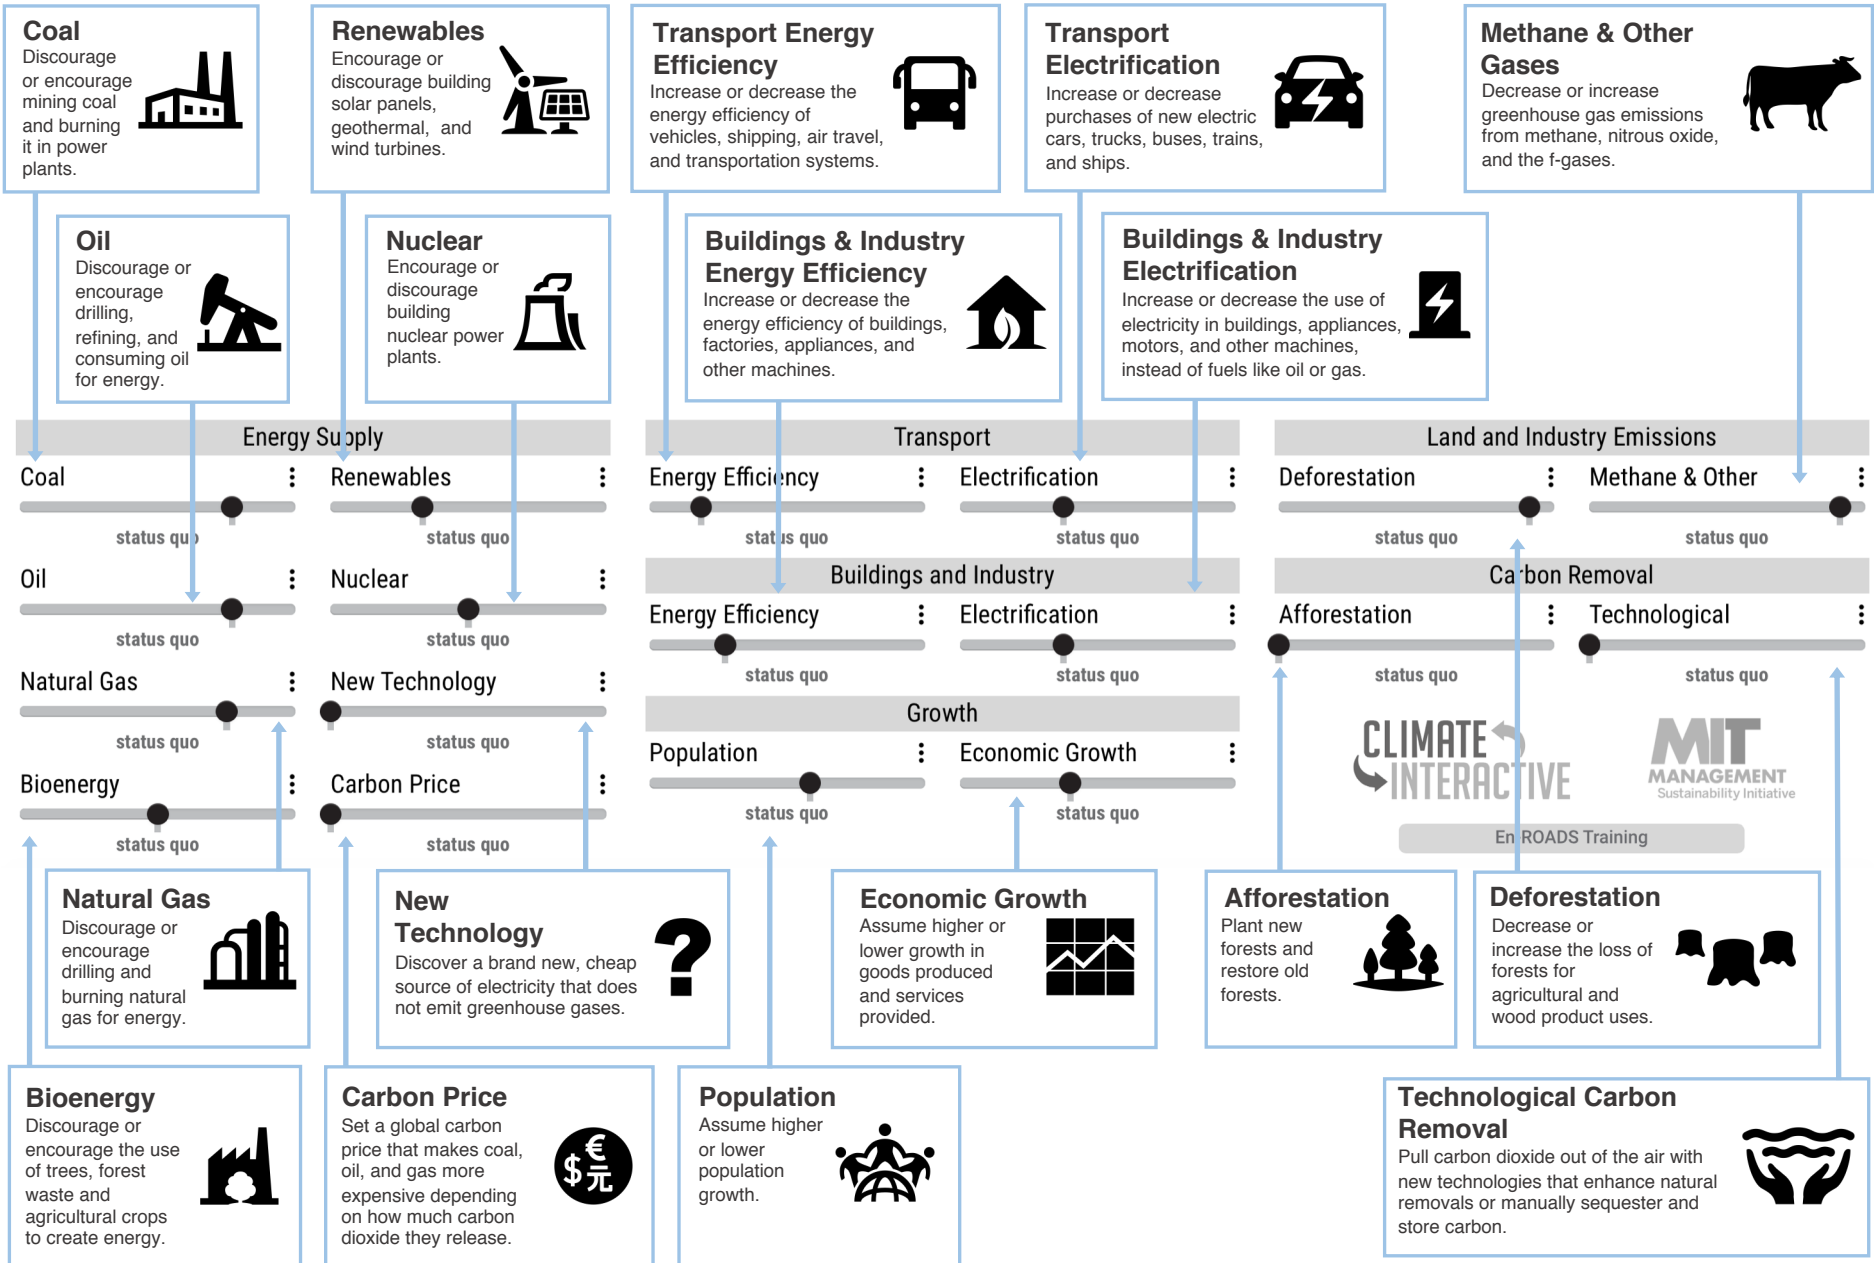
Coal
Discourage or encourage mining coal and burning it in power plants.

Renewables
Encourage or discourage building solar panels, geothermal, and wind turbines.

Transport Energy Efficiency
Increase or decrease the energy efficiency of vehicles, shipping, air travel, and transportation systems.

Transport Electrification
Increase or decrease purchases of new electric cars, trucks, buses, trains, and ships.

Methane & Other Gases
Decrease or increase greenhouse gas emissions from methane, nitrous oxide, and the f-gases.

Oil
Discourage or encourage drilling, refining, and consuming oil for energy.

Nuclear
Encourage or discourage building nuclear power plants.

Buildings & Industry Energy Efficiency
Increase or decrease the energy efficiency of buildings, factories, appliances, and other machines.

Buildings & Industry Electrification
Increase or decrease the use of electricity in buildings, appliances, motors, and other machines, instead of fuels like oil or gas.

Energy Supply

Coal

status quo

Renewables

status quo

Oil

status quo

Nuclear

status quo

Natural Gas

status quo

New Technology

status quo

Bioenergy

status quo

Carbon Price

status quo

Transport

Energy Efficiency

status quo

Electrification

status quo

Buildings and Industry

Energy Efficiency

status quo

Electrification

status quo

Growth

Population

status quo

Economic Growth

status quo

Land and Industry Emissions

Deforestation

status quo

Methane & Other

status quo

Carbon Removal

Afforestation

status quo

Technological

status quo

CLIMATE INTERACTIVE

MIT MANAGEMENT Sustainability Initiative

En-ROADS Training

Natural Gas
Discourage or encourage drilling and burning natural gas for energy.

New Technology
Discover a brand new, cheap source of electricity that does not emit greenhouse gases.

Economic Growth
Assume higher or lower growth in goods produced and services provided.

Afforestation
Plant new forests and restore old forests.

Deforestation
Decrease or increase the loss of forests for agricultural and wood product uses.

Bioenergy
Discourage or encourage the use of trees, forest waste and agricultural crops to create energy.

Carbon Price
Set a global carbon price that makes coal, oil, and gas more expensive depending on how much carbon dioxide they release.

Population
Assume higher or lower population growth.

Technological Carbon Removal
Pull carbon dioxide out of the air with new technologies that enhance natural removals or manually sequester and store carbon.